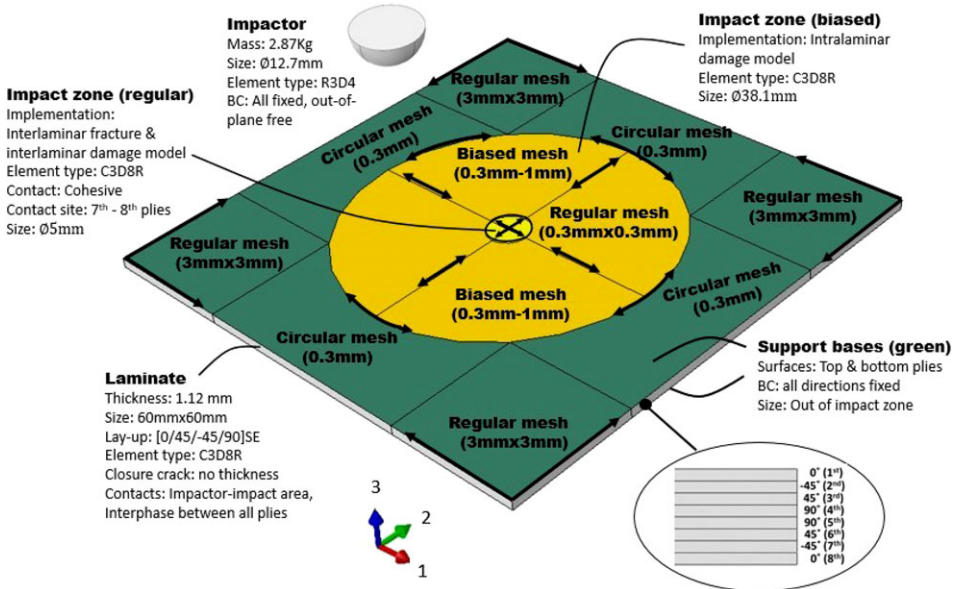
**Impactor**
Mass: 2.87Kg
Size: Ø12.7mm
Element type: R3D4
BC: All fixed, out-of-plane free

**Impact zone (biased)**
Implementation: Intralaminar damage model
Element type: C3D8R
Size: Ø38.1mm

**Impact zone (regular)**
Implementation: Interlaminar fracture & interlaminar damage model
Element type: C3D8R
Contact: Cohesive
Contact site: 7$^{th}$ - 8$^{th}$ plies
Size: Ø5mm

Regular mesh (3mmx3mm)

Circular mesh (0.3mm)

Biased mesh (0.3mm-1mm)

Circular mesh (0.3mm)

Regular mesh (3mmx3mm)

Regular mesh (0.3mmx0.3mm)

Regular mesh (3mmx3mm)

Circular mesh (0.3mm)

Biased mesh (0.3mm-1mm)

Circular mesh (0.3mm)

**Support bases (green)**
Surfaces: Top & bottom plies
BC: all directions fixed
Size: Out of impact zone

**Laminate**
Thickness: 1.12 mm
Size: 60mmx60mm
Lay-up: [0/45/-45/90]SE
Element type: C3D8R
Closure crack: no thickness
Contacts: Impactor-impact area, Interphase between all plies

Regular mesh (3mmx3mm)

3
2
1

0° (1$^{st}$)
-45° (2$^{nd}$)
45° (3$^{rd}$)
90° (4$^{th}$)
90° (5$^{th}$)
45° (6$^{th}$)
-45° (7$^{th}$)
0° (8$^{th}$)